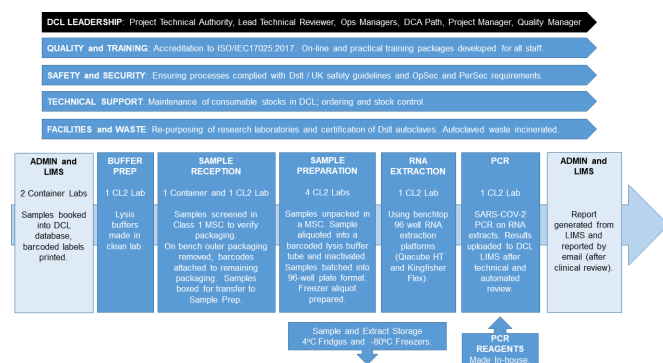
DCL LEADERSHIP: Project Technical Authority, Lead Technical Reviewer, Ops Managers, DCA Path, Project Manager, Quality Manager

QUALITY and TRAINING: Accreditation to ISO/IEC17025:2017. On-line and practical training packages developed for all staff.

SAFETY and SECURITY: Ensuring processes complied with Dstl / UK safety guidelines and OpSec and PerSec requirements.

TECHNICAL SUPPORT: Maintenance of consumable stocks in DCL; ordering and stock control.

FACILITIES and WASTE: Re-purposing of research laboratories and certification of Dstl autoclaves. Autoclaved waste incinerated.

ADMIN and LIMS

2 Container Labs

Samples booked into DCL database, barcoded labels printed.

BUFFER PREP

1 CL2 Lab

Lysis buffers made in clean lab.

SAMPLE RECEPTION

1 Container and 1 CL2 Lab

Samples screened in Class 1 MSC to verify packaging. On bench outer packaging removed, barcodes attached to remaining packaging. Samples boxed for transfer to Sample Prep.

SAMPLE PREPARATION

4 CL2 Labs

Samples unpacked in a MSC. Sample aliquoted into a barcoded lysis buffer tube and inactivated. Samples batched into 96-well plate format. Freezer aliquot prepared.

RNA EXTRACTION

1 CL2 Lab

Using benchtop 96 well RNA extraction platforms (Qiacube HT and Kingfisher Flex).

PCR

1 CL2 Lab

SARS-COV-2 PCR on RNA extracts. Results uploaded to DCL LIMS after technical and automated review.

ADMIN and LIMS

Report generated from LIMS and reported by email (after clinical review).

Sample and Extract Storage
4ºC Fridges and -80ºC Freezers.

PCR REAGENTS
Made In-house